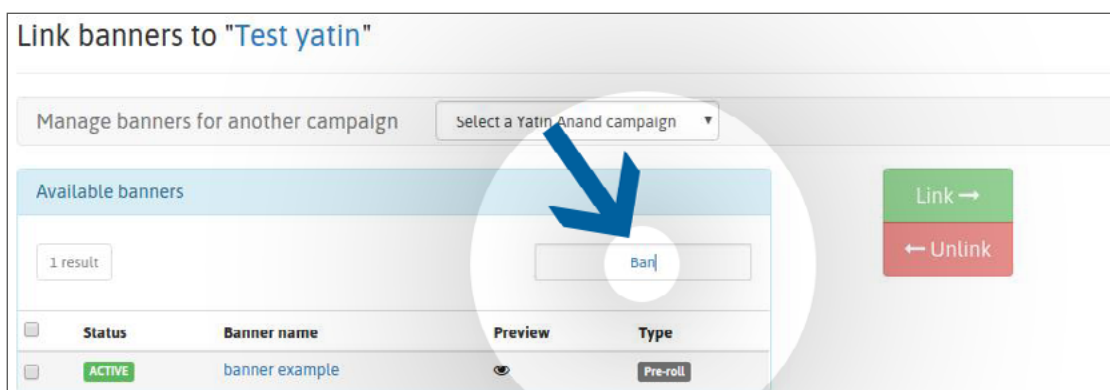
Link banners to "Test yatin"

Manage banners for another campaign

Select a Yatin Anand campaign

Available banners

Link →

← Unlink

1 result

Ban

| | Status | Banner name | Preview | Type |
|---|---|---|---|---|
| | ACTIVE | banner example | | Pre-roll |